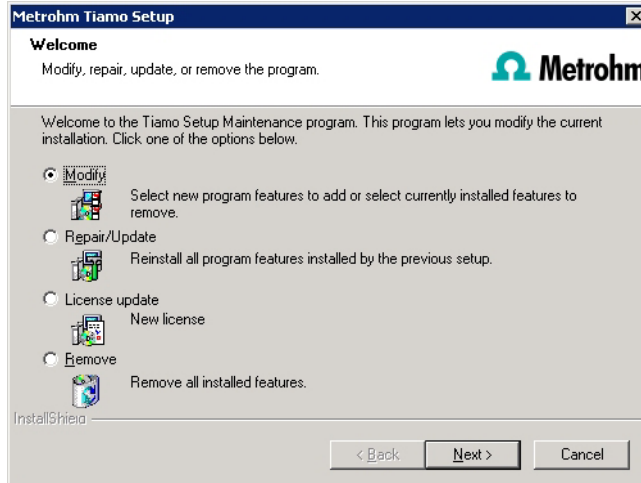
Metrohm Tiamo Setup

Welcome

Modify, repair, update, or remove the program.

Ω Metrohm

Welcome to the Tiamo Setup Maintenance program. This program lets you modify the current installation. Click one of the options below.

Modify

Select new program features to add or select currently installed features to remove.

Repair/Update

Reinstall all program features installed by the previous setup.

License update

New license

Remove

Remove all installed features.

InstallShield

< Back

Next >

Cancel